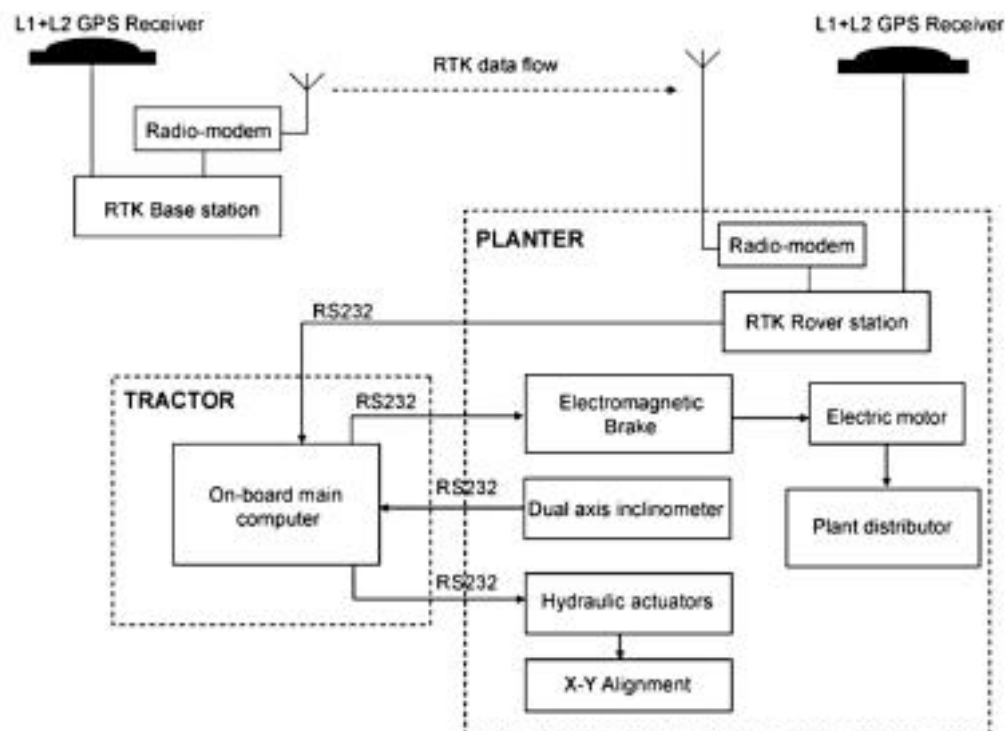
L1+L2 GPS Receiver

RTK data flow

L1+L2 GPS Receiver

Radio-modem

RTK Base station

PLANTER

Radio-modem

RS232

RTK Rover station

TRACTOR

RS232

Electromagnetic Brake

Electric motor

On-board main computer

RS232

Dual axis inclinometer

Plant distributor

RS232

Hydraulic actuators

X-Y Alignment